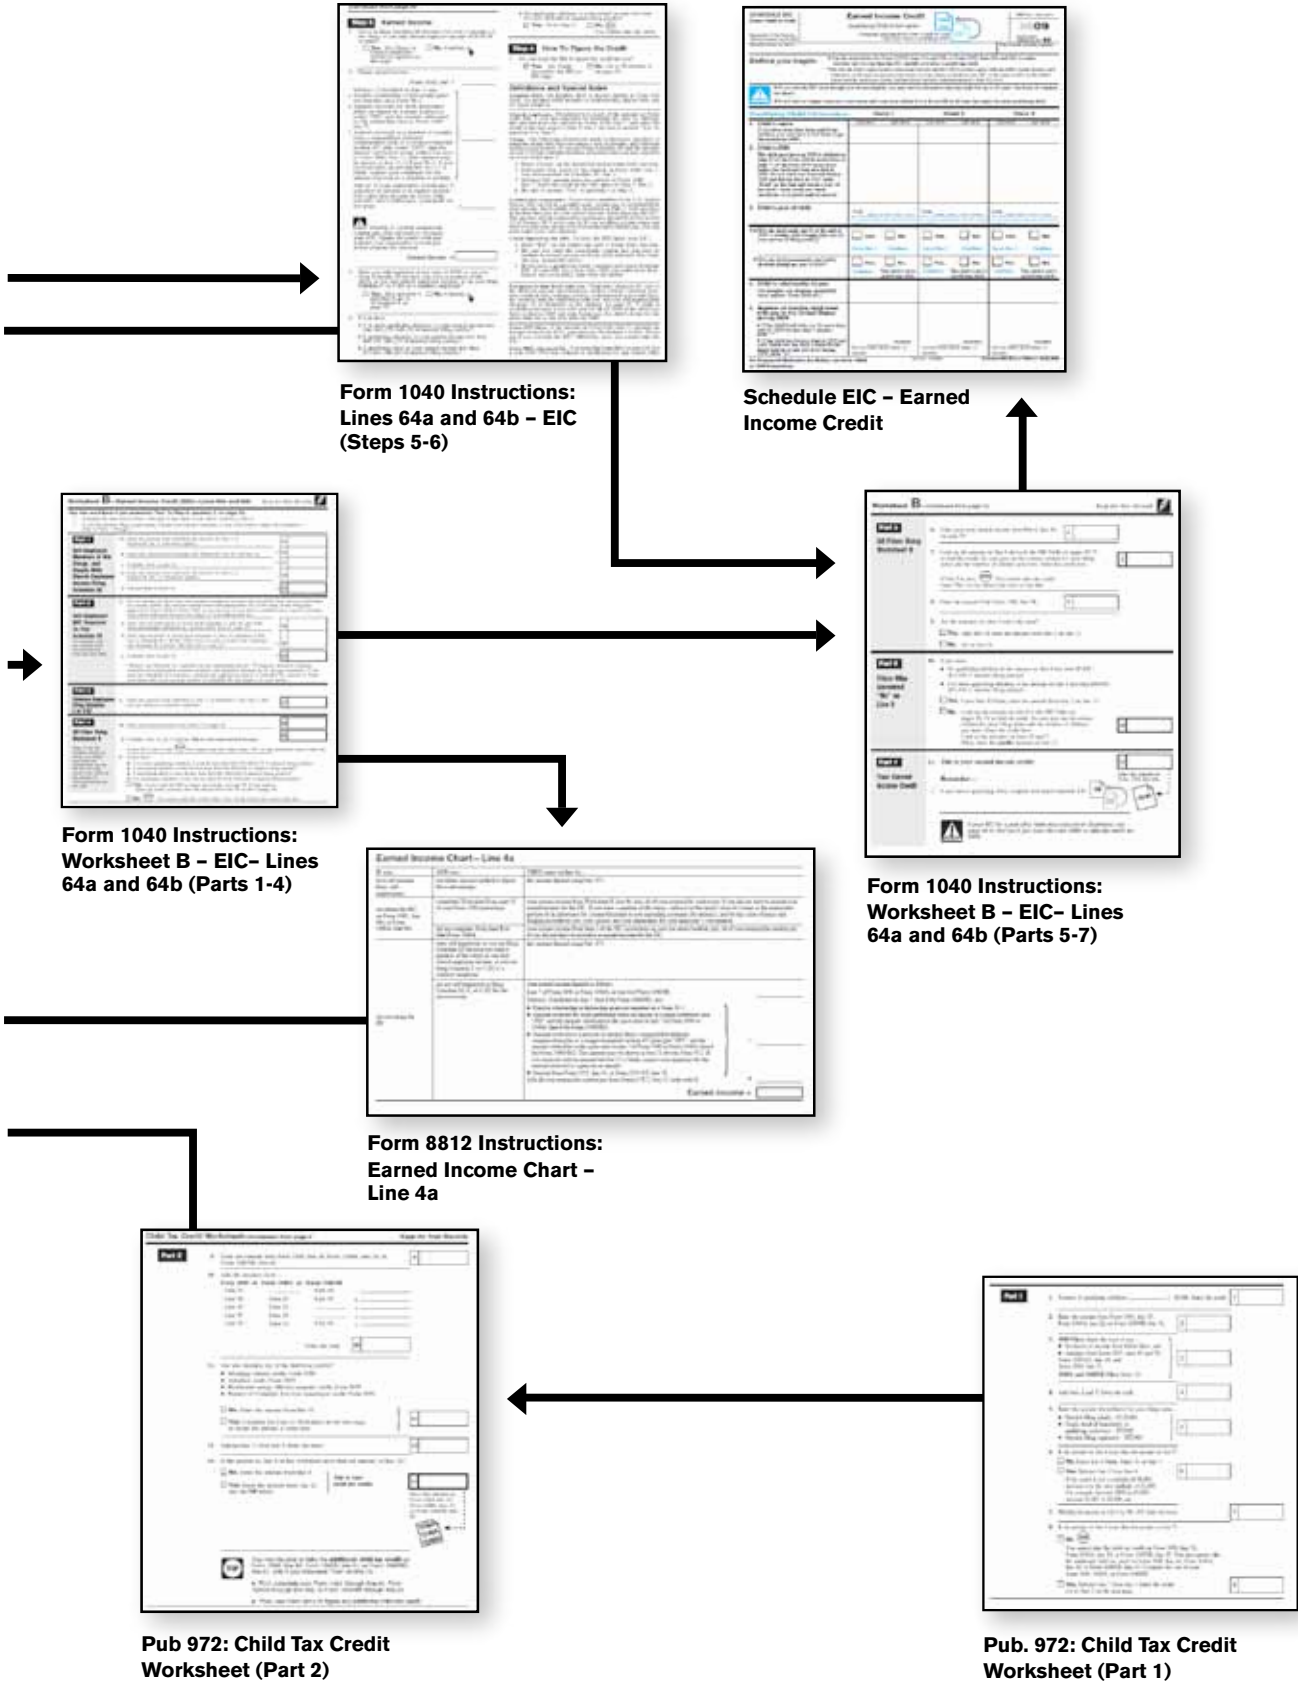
Form 1040 Instructions: Lines 64a and 64b – EIC (Steps 5-6)

Schedule EIC – Earned Income Credit

Form 1040 Instructions: Worksheet B – EIC– Lines 64a and 64b (Parts 1-4)

Form 1040 Instructions: Worksheet B – EIC– Lines 64a and 64b (Parts 5-7)

Earned Income Chart – Line 4a

Form 8812 Instructions: Earned Income Chart – Line 4a

Pub 972: Child Tax Credit Worksheet (Part 2)

Pub. 972: Child Tax Credit Worksheet (Part 1)